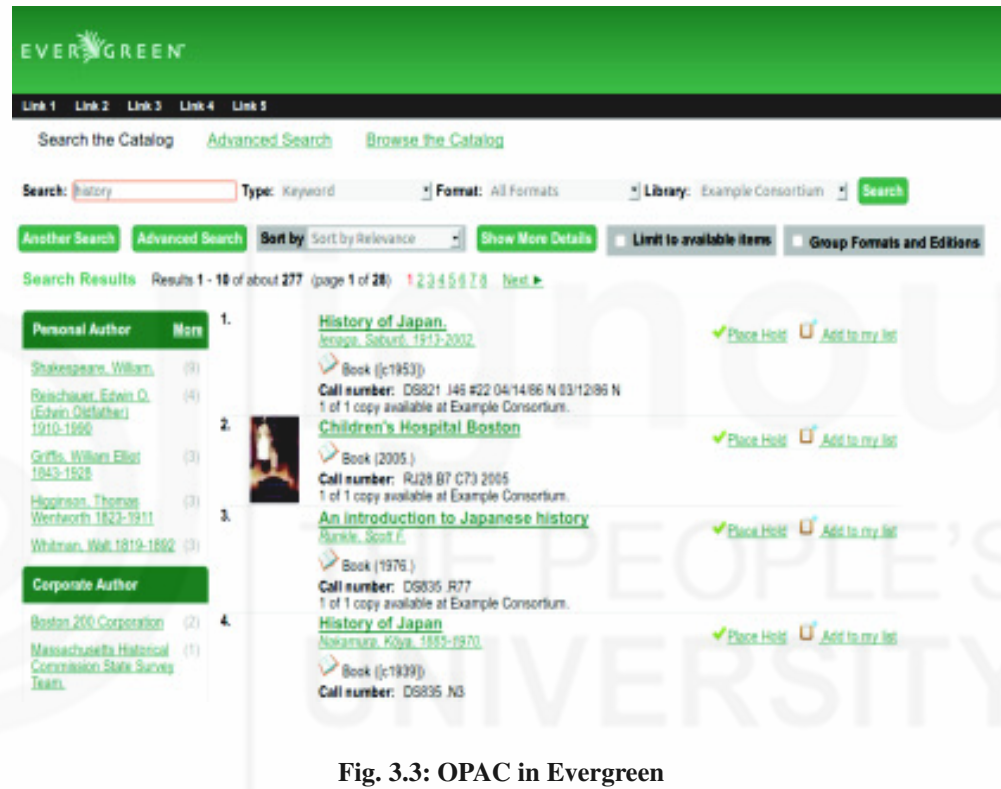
EVERGREEN

Link 1 Link 2 Link 3 Link 4 Link 5

Search the Catalog Advanced Search Browse the Catalog

Search: history Type: Keyword Format: All Formats Library: Example Consortium Search

Another Search Advanced Search Sort by Sort by Relevance Show More Details Limit to available items Group Formats and Editions

Search Results Results 1 - 10 of about 277 (page 1 of 28) 1 2 3 4 5 6 7 8 Next ►

Personal Author More

Shakespeare, William. (9)

Reischauer, Edwin O. (Edwin Oldfather) 1910-1990 (4)

Griffis, William Elliot 1843-1928 (3)

Higginson, Thomas Wentworth 1823-1911 (3)

Whitman, Walt 1819-1892 (3)

Corporate Author

Boston 200 Corporation (2)

Massachusetts Historical Commission State Survey Team. (1)

1. History of Japan.
Ienaga, Saburō, 1913-2002.
Book ([c1953])
Call number: DS821 .I46 #22 04/14/86 N 03/12/86 N
1 of 1 copy available at Example Consortium.
Place Hold Add to my list

2. Children's Hospital Boston
Book (2005.)
Call number: RJ28.B7 C73 2005
1 of 1 copy available at Example Consortium.
Place Hold Add to my list

3. An introduction to Japanese history
Runkle, Scott F.
Book (1976.)
Call number: DS835 .R77
1 of 1 copy available at Example Consortium.
Place Hold Add to my list

4. History of Japan
Nakamura, Kōya, 1885-1970.
Book ([c1939])
Call number: DS835 .N3
Place Hold Add to my list

THE PEOPLE'S UNIVERSITY

Fig. 3.3: OPAC in Evergreen